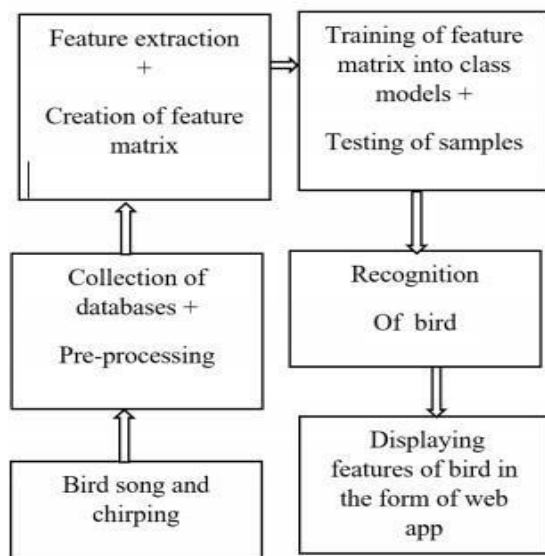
Bird song and chirping

Collection of databases +

Pre-processing

Feature extraction
+
Creation of feature matrix

Training of feature matrix into class models +

Testing of samples

Recognition

Of bird

Displaying features of bird in the form of web app